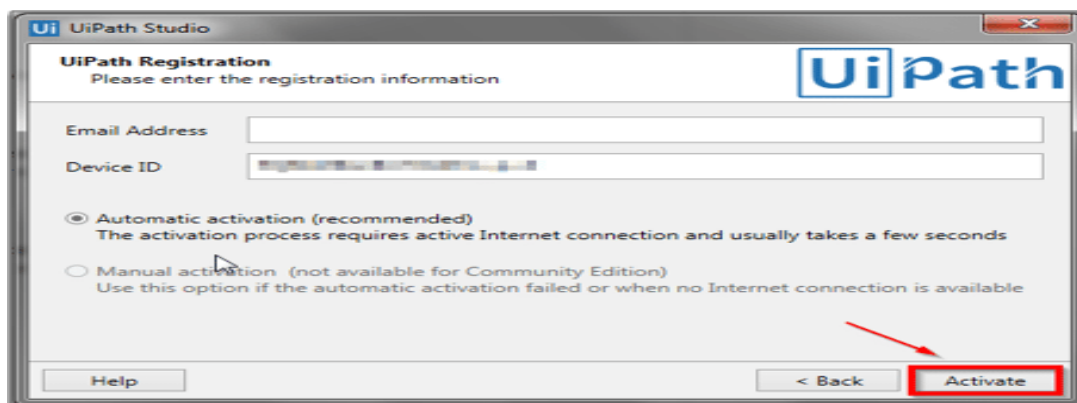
Ui UiPath Studio

UiPath Registration
Please enter the registration information

UiPath

Email Address

Device ID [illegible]

Automatic activation (recommended)
The activation process requires active Internet connection and usually takes a few seconds

Manual activation (not available for Community Edition)
Use this option if the automatic activation failed or when no Internet connection is available

Help

< Back

Activate